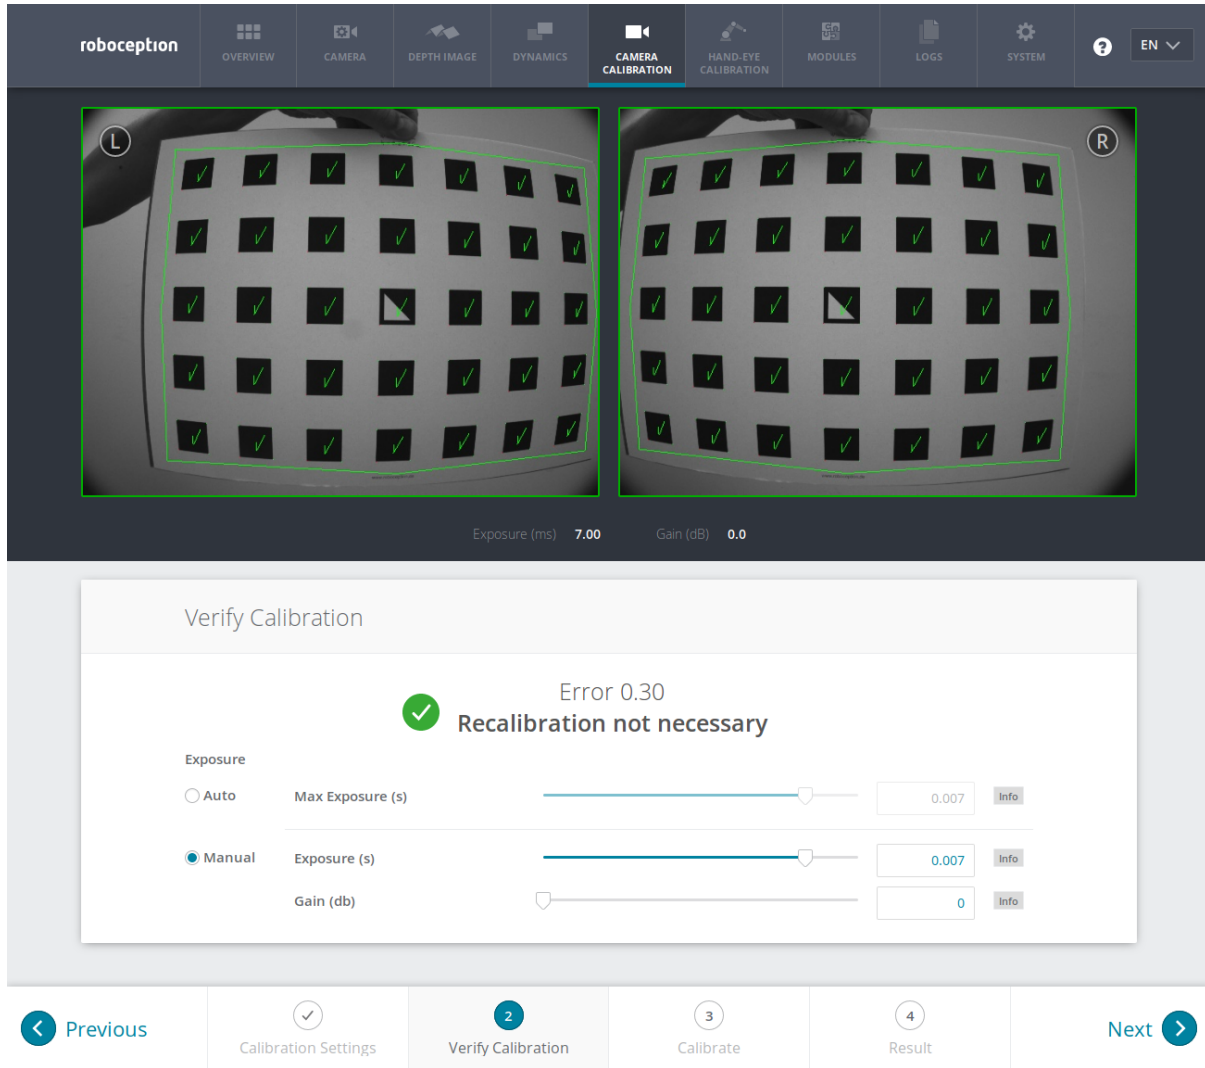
roboception

OVERVIEW CAMERA DEPTH IMAGE DYNAMICS CAMERA CALIBRATION HAND-EYE CALIBRATION MODULES LOGS SYSTEM

EN

L

R

Exposure (ms) 7.00 Gain (dB) 0.0

Verify Calibration

Error 0.30
Recalibration not necessary

Exposure

Auto Max Exposure (s) 0.007 Info

Manual Exposure (s) 0.007 Info

Gain (db) 0 Info

Previous

Calibration Settings

2
Verify Calibration

3
Calibrate

4
Result

Next